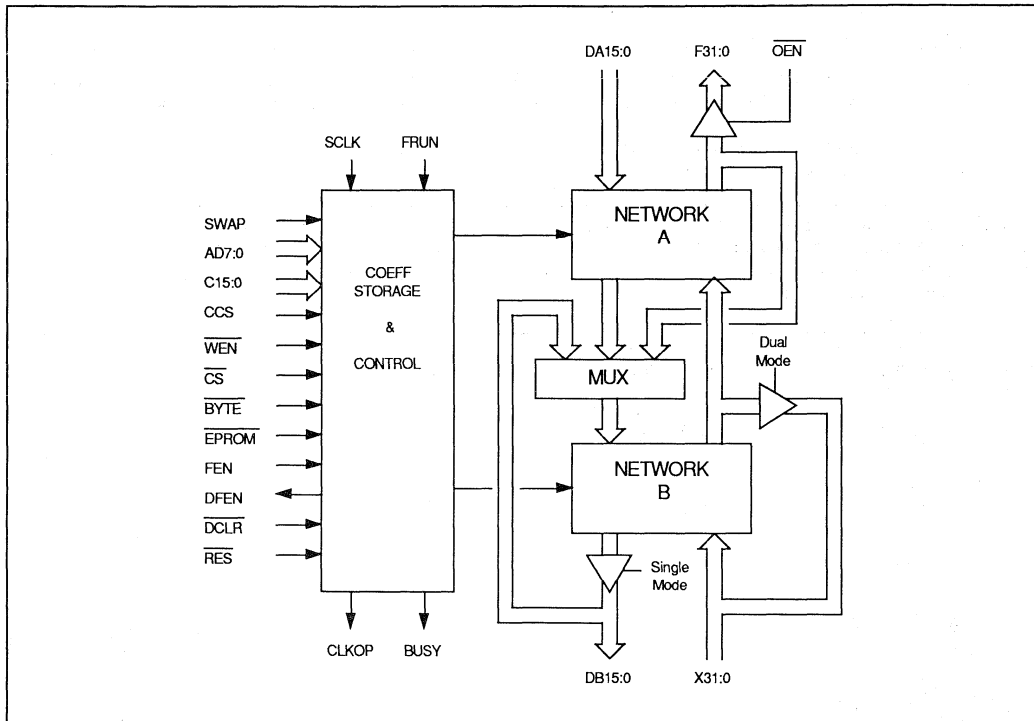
DA15:0
F31:0
$\overline{OEN}$
SCLK
FRUN
SWAP
AD7:0
C15:0
CCS
$\overline{WEN}$
$\overline{CS}$
$\overline{BYTE}$
$\overline{EPROM}$
FEN
DFEN
$\overline{DCLR}$
$\overline{RES}$
COEFF STORAGE & CONTROL
NETWORK A
MUX
Dual Mode
NETWORK B
Single Mode
CLKOP
BUSY
DB15:0
X31:0